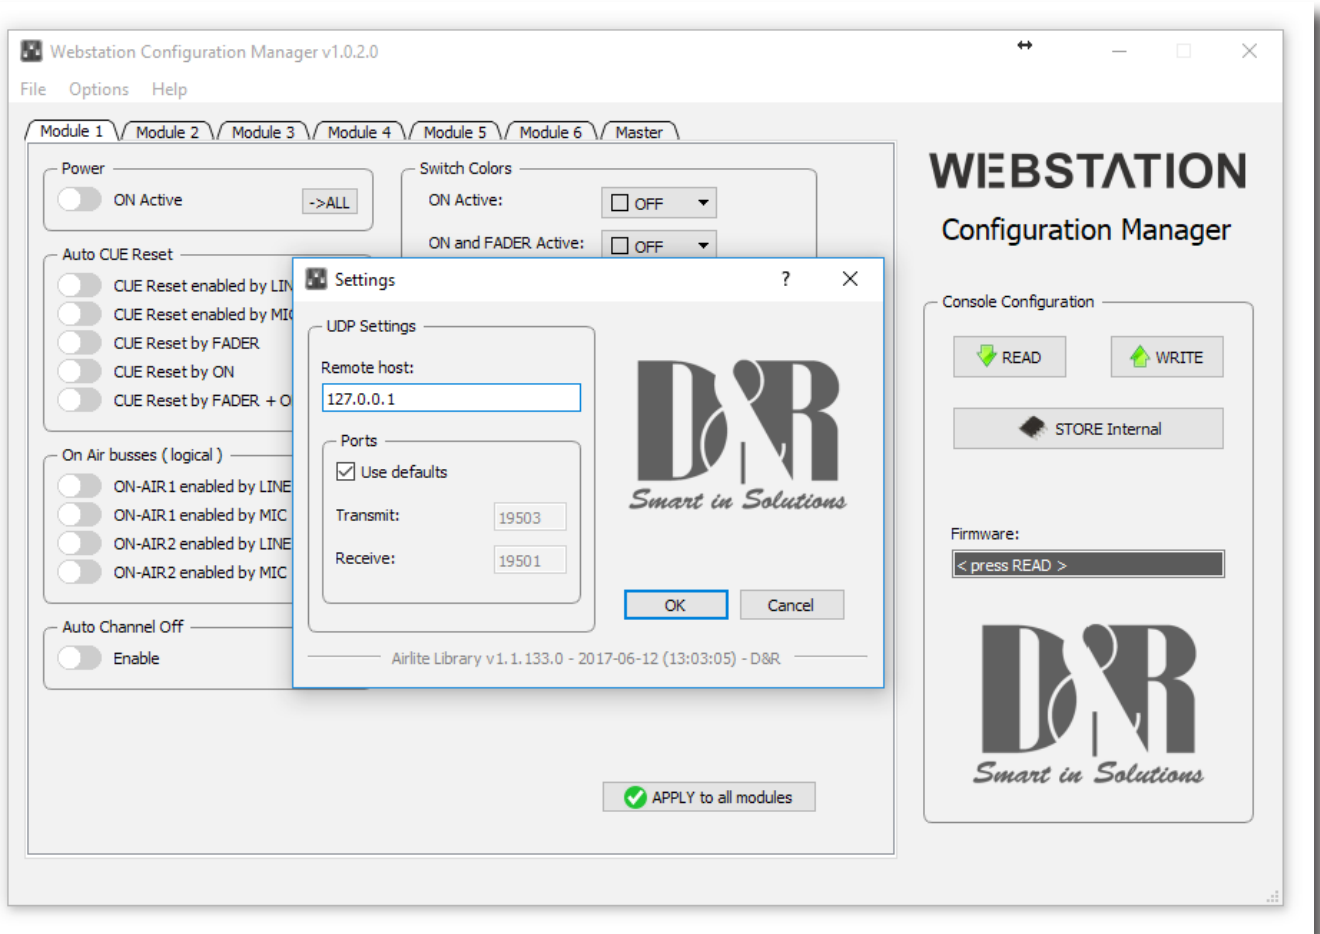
Webstation Configuration Manager v1.0.2.0

File Options Help

Module 1 Module 2 Module 3 Module 4 Module 5 Module 6 Master

Power
ON Active
->ALL

Switch Colors
ON Active: OFF
ON and FADER Active: OFF

Auto CUE Reset
CUE Reset enabled by LIN
CUE Reset enabled by MI
CUE Reset by FADER
CUE Reset by ON
CUE Reset by FADER + O

On Air busses ( logical )
ON-AIR1 enabled by LINE
ON-AIR1 enabled by MIC
ON-AIR2 enabled by LINE
ON-AIR2 enabled by MIC

Auto Channel Off
Enable

Settings ? ×

UDP Settings
Remote host:
127.0.0.1

Ports
Use defaults
Transmit: 19503
Receive: 19501

D&R
Smart in Solutions

OK Cancel

Airlite Library v1.1.133.0 - 2017-06-12 (13:03:05) - D&R

APPLY to all modules

WEBSTATION
Configuration Manager

Console Configuration
READ
WRITE
STORE Internal

Firmware:
< press READ >

D&R
Smart in Solutions